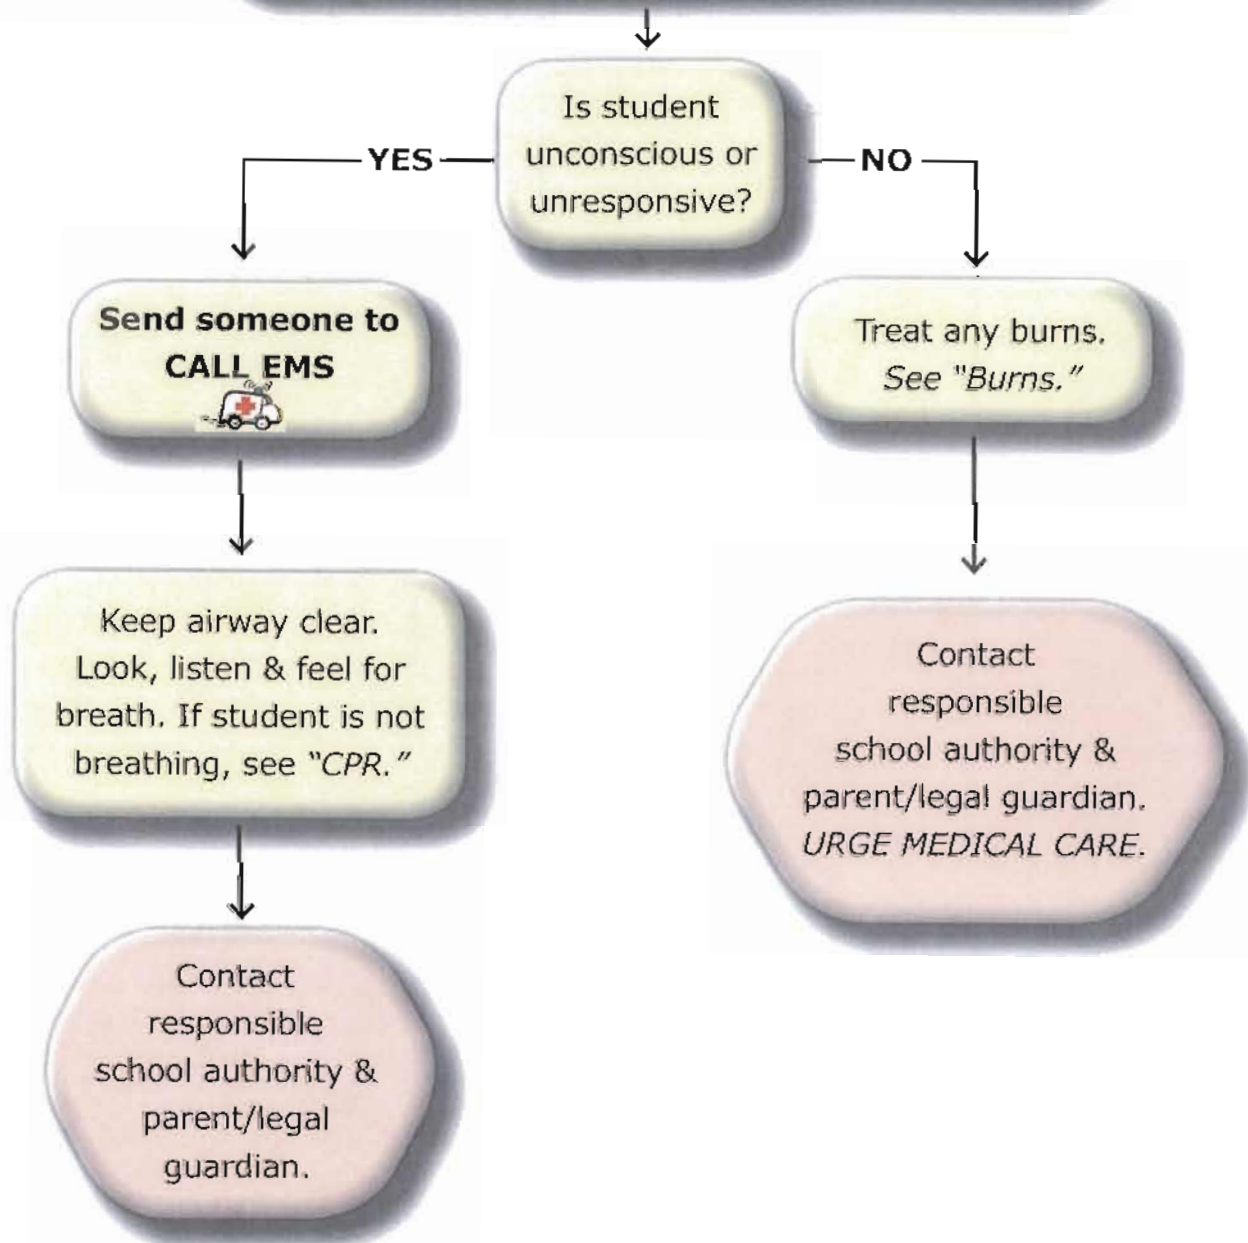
Is student unconscious or unresponsive?

YES

NO

Send someone to CALL EMS

Keep airway clear. Look, listen & feel for breath. If student is not breathing, see "CPR."

Contact responsible school authority & parent/legal guardian.

Treat any burns. See "Burns."

Contact responsible school authority & parent/legal guardian. URGE MEDICAL CARE.